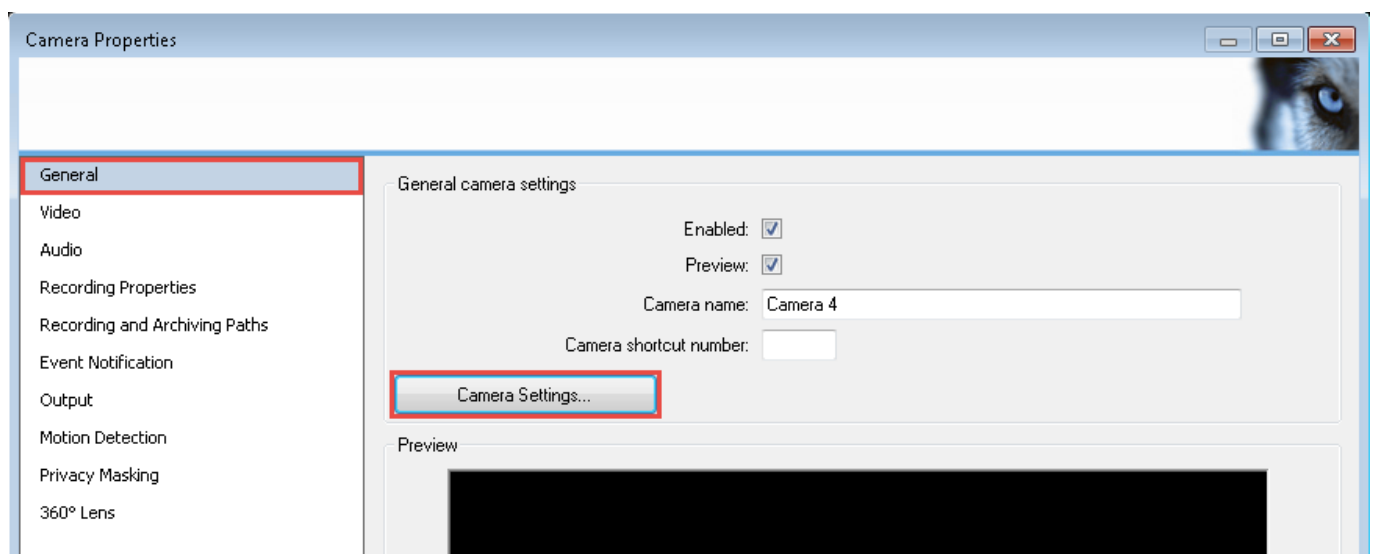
Camera Properties

General
Video
Audio
Recording Properties
Recording and Archiving Paths
Event Notification
Output
Motion Detection
Privacy Masking
360° Lens

General camera settings

Enabled:
Preview:
Camera name: Camera 4
Camera shortcut number:

Camera Settings...

Preview